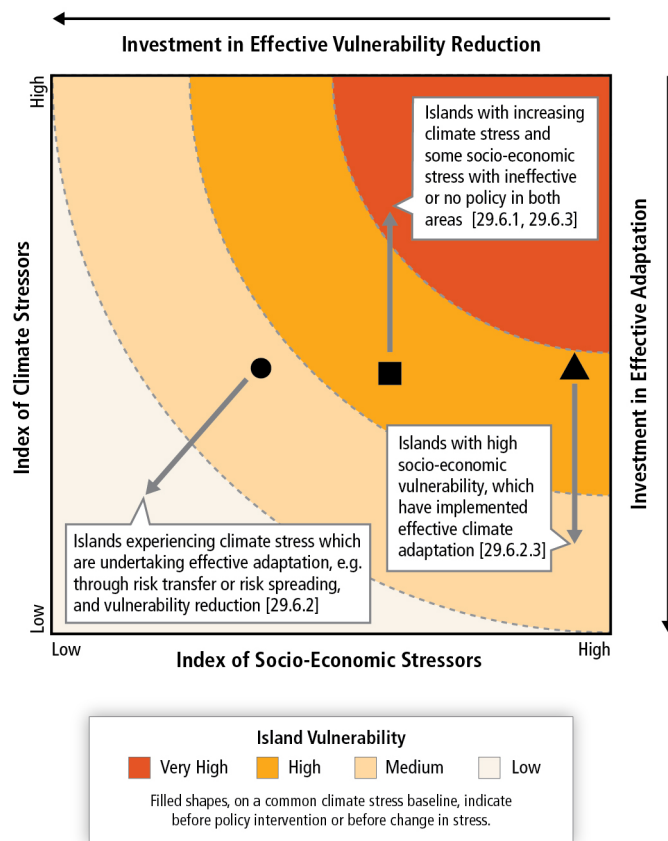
Investment in Effective Vulnerability Reduction

High

Islands with increasing climate stress and some socio-economic stress with ineffective or no policy in both areas [29.6.1, 29.6.3]

Index of Climate Stressors

Investment in Effective Adaptation

Islands with high socio-economic vulnerability, which have implemented effective climate adaptation [29.6.2.3]

Islands experiencing climate stress which are undertaking effective adaptation, e.g. through risk transfer or risk spreading, and vulnerability reduction [29.6.2]

Low

Low

Index of Socio-Economic Stressors

High

Island Vulnerability

Very High High Medium Low

Filled shapes, on a common climate stress baseline, indicate before policy intervention or before change in stress.